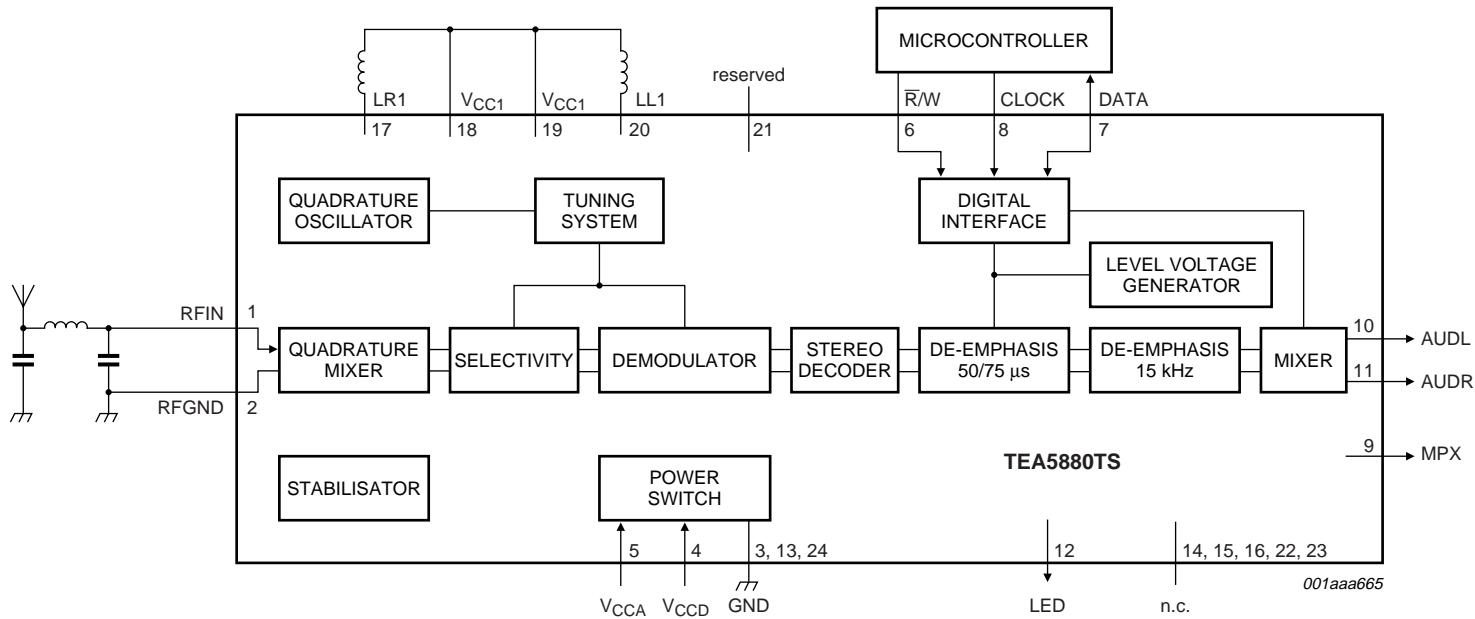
MICROCONTROLLER

LR1 $V_{CC1}$ $V_{CC1}$ LL1 reserved $\overline{R}$/W CLOCK DATA

17 18 19 20 21 6 8 7

QUADRATURE OSCILLATOR

TUNING SYSTEM

DIGITAL INTERFACE

LEVEL VOLTAGE GENERATOR

RFIN 1

RFGND 2

QUADRATURE MIXER

SELECTIVITY

DEMODULATOR

STEREO DECODER

DE-EMPHASIS 50/75 μs

DE-EMPHASIS 15 kHz

MIXER

10 AUDL

11 AUDR

9 MPX

TEA5880TS

STABILISATOR

POWER SWITCH

5 4 3, 13, 24 12 14, 15, 16, 22, 23

$V_{CCA}$ $V_{CCD}$ GND LED n.c.

001aaa665